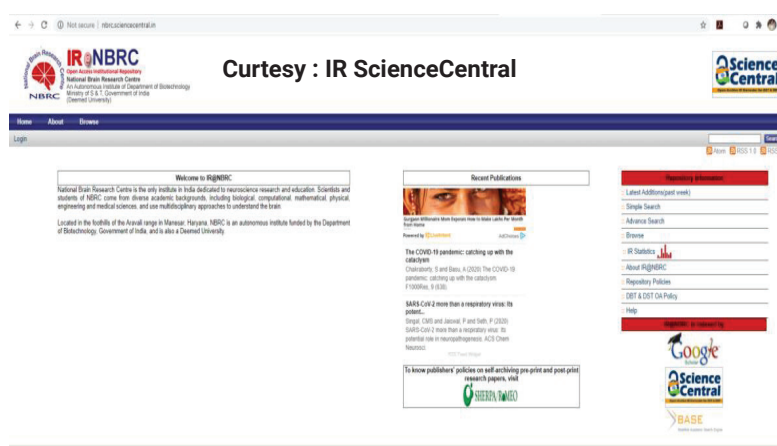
Not secure | nbrc.sciencecentral.in

IR@NBRC
Open Access Institutional Repository
National Brain Research Centre
An Autonomous Institute of Department of Biotechnology
Ministry of S & T, Government of India
(Deemed University)
NBRC

Curtesy : IR ScienceCentral

Science Central

Home About Browse

Login

Atom RSS 1.0 RSS

Welcome to IR@NBRC

National Brain Research Centre is the only institute in India dedicated to neuroscience research and education. Scientists and students of NBRC come from diverse academic backgrounds, including biological, computational, mathematical, physical, engineering and medical sciences, and use multidisciplinary approaches to understand the brain.

Located in the foothills of the Aravali range in Manesar, Haryana, NBRC is an autonomous institute funded by the Department of Biotechnology, Government of India, and is also a Deemed University.

Recent Publications

Surgeon Billionaire Mom Exposes How to Make Lakhs Per Month from Home

Powered by AdChoices

The COVID-19 pandemic: catching up with the cataclysm
Chakraborty, S and Basu, A (2020) The COVID-19 pandemic: catching up with the cataclysm. F1000Res, 9 (638).

SARS-CoV-2 more than a respiratory virus: its potent...
Singal, CMS and Jaiswal, P and Seth, P (2020) SARS-CoV-2 more than a respiratory virus: its potential role in neuropathogenesis. ACS Chem Neurosci.

FEED Feed Widget

To know publishers' policies on self-archiving pre-print and post-print research papers, visit
SHERPA/RoMEO

Repository Information
Latest Additions(past week)
Simple Search
Advance Search
Browse
IR Statistics
About IR@NBRC
Repository Policies
DBT & DST OA Policy
Help

Repository is indexed by
Google Scholar
Science Central
BASE